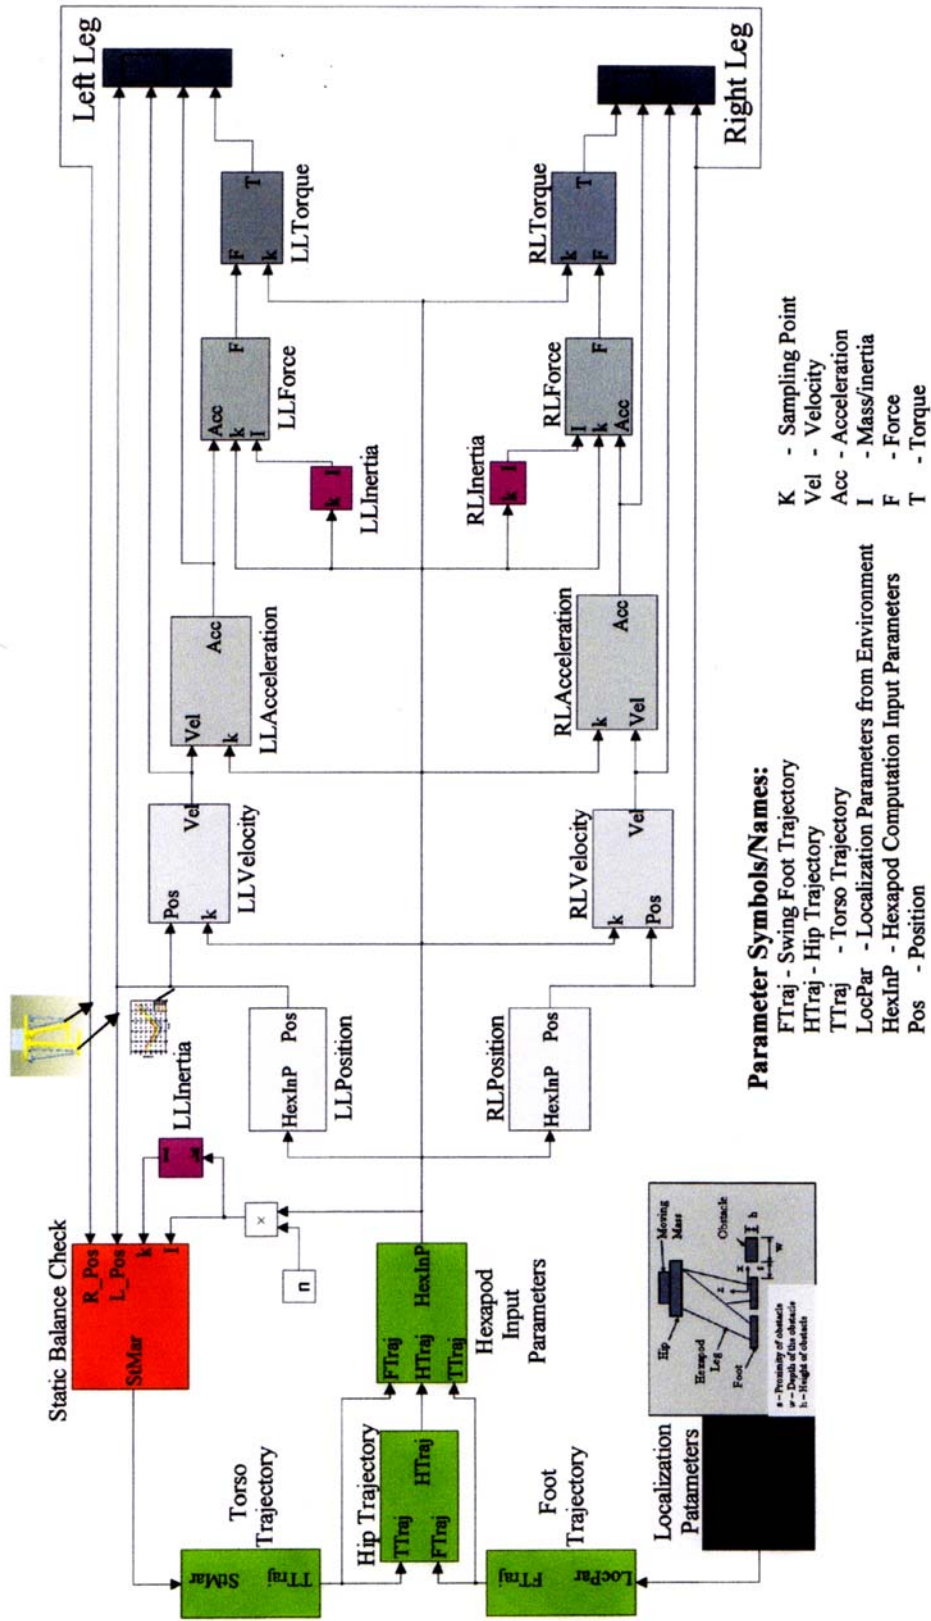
Left Leg

Right Leg

LLTorque
F T k

RLTorque
k F T

LLForce
Acc k I F

RLForce
I k Acc F

LLInertia
k I

RLInertia
k I

LLAcceleration
Vel k Acc

RLAcceleration
k Vel Acc

LLVelocity
Pos k Vel

RLVelocity
k Pos Vel

LLPosition
HexInP Pos

RLPosition
HexInP Pos

LLInertia
I k

Static Balance Check
R_Pos L_Pos k I StMar

×

n

Hexapod Input Parameters
FTraj HTraj TTraj HexInP

Torso Trajectory
StMar TTraj

Hip Trajectory
TTraj FTraj HTraj

Foot Trajectory
LocPar FTraj

Localization Patameters

Moving Mass
Hip
Hexapod Leg
Foot
Obstacle
s - Proximity of obstacle
w - Depth of the obstacle
h - Height of obstacle

Parameter Symbols/Names:
FTraj - Swing Foot Trajectory
HTraj - Hip Trajectory
TTraj - Torso Trajectory
LocPar - Localization Parameters from Environment
HexInP - Hexapod Computation Input Parameters
Pos - Position

K - Sampling Point
Vel - Velocity
Acc - Acceleration
I - Mass/inertia
F - Force
T - Torque